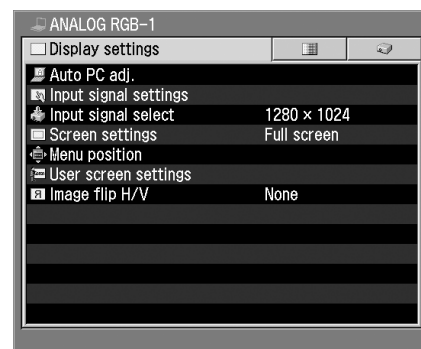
ANALOG RGB-1

Display settings

| | |
|---|---|
| Auto PC adj. | |
| Input signal settings | |
| Input signal select | 1280 × 1024 |
| Screen settings | Full screen |
| Menu position | |
| User screen settings | |
| Image flip H/V | None |